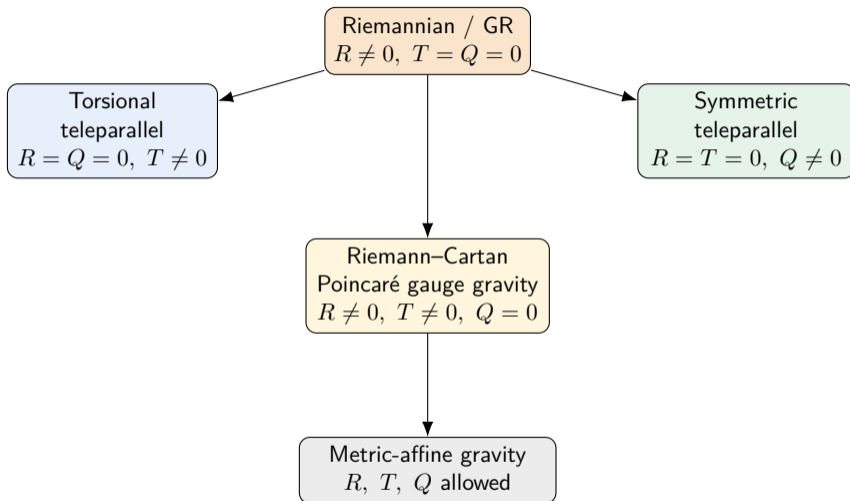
Riemannian / GR
$R \neq 0,\ T = Q = 0$

Torsional teleparallel
$R = Q = 0,\ T \neq 0$

Symmetric teleparallel
$R = T = 0,\ Q \neq 0$

Riemann–Cartan
Poincaré gauge gravity
$R \neq 0,\ T \neq 0,\ Q = 0$

Metric-affine gravity
$R,\ T,\ Q$ allowed